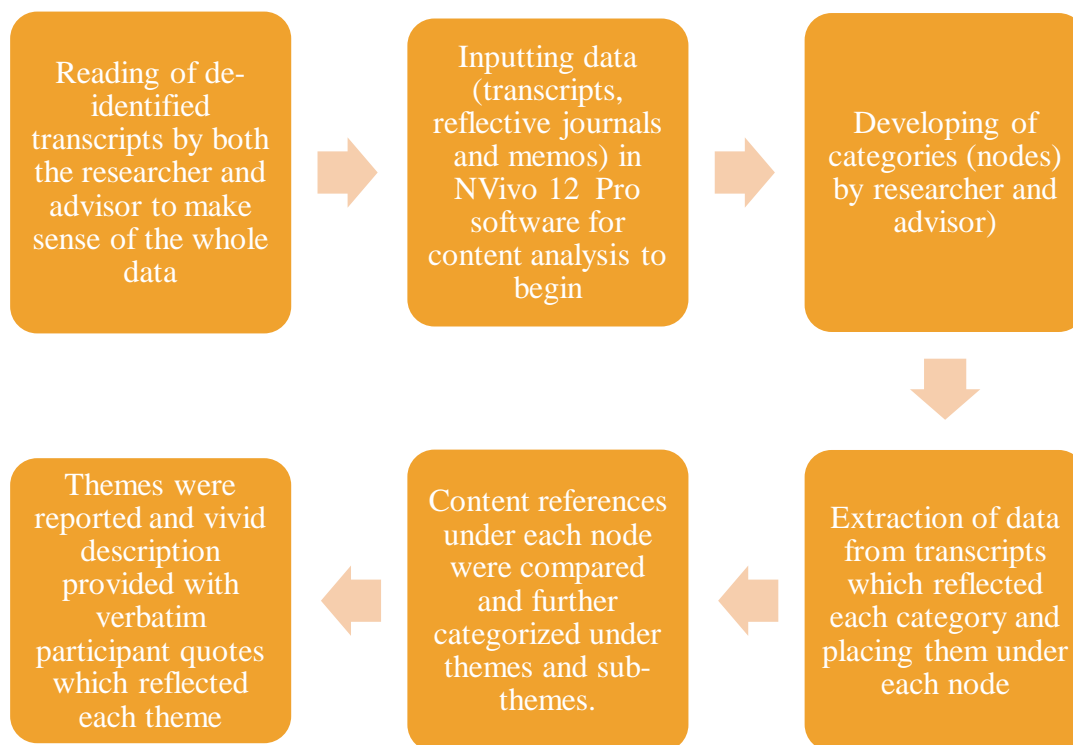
Reading of de-identified transcripts by both the researcher and advisor to make sense of the whole data

Inputting data (transcripts, reflective journals and memos) in NVivo 12 Pro software for content analysis to begin

Developing of categories (nodes) by researcher and advisor)

Extraction of data from transcripts which reflected each category and placing them under each node

Content references under each node were compared and further categorized under themes and sub-themes.

Themes were reported and vivid description provided with verbatim participant quotes which reflected each theme